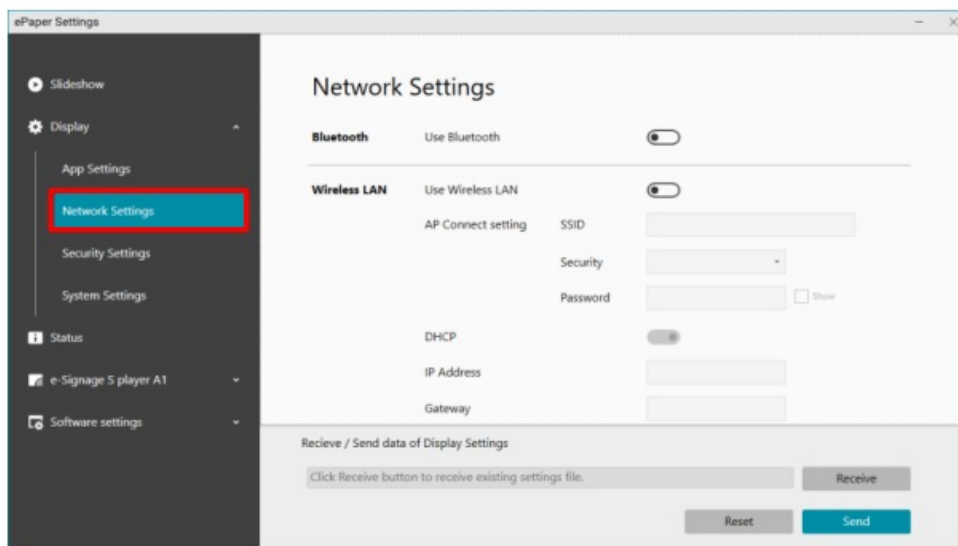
ePaper Settings

Slideshow

Display

App Settings

Network Settings

Security Settings

System Settings

Status

e-Signage S player A1

Software settings

Network Settings

Bluetooth

Use Bluetooth

Wireless LAN

Use Wireless LAN

AP Connect setting

SSID

Security

Password

Show

DHCP

IP Address

Gateway

Recieve / Send data of Display Settings

Click Receive button to receive existing settings file.

Receive

Reset

Send